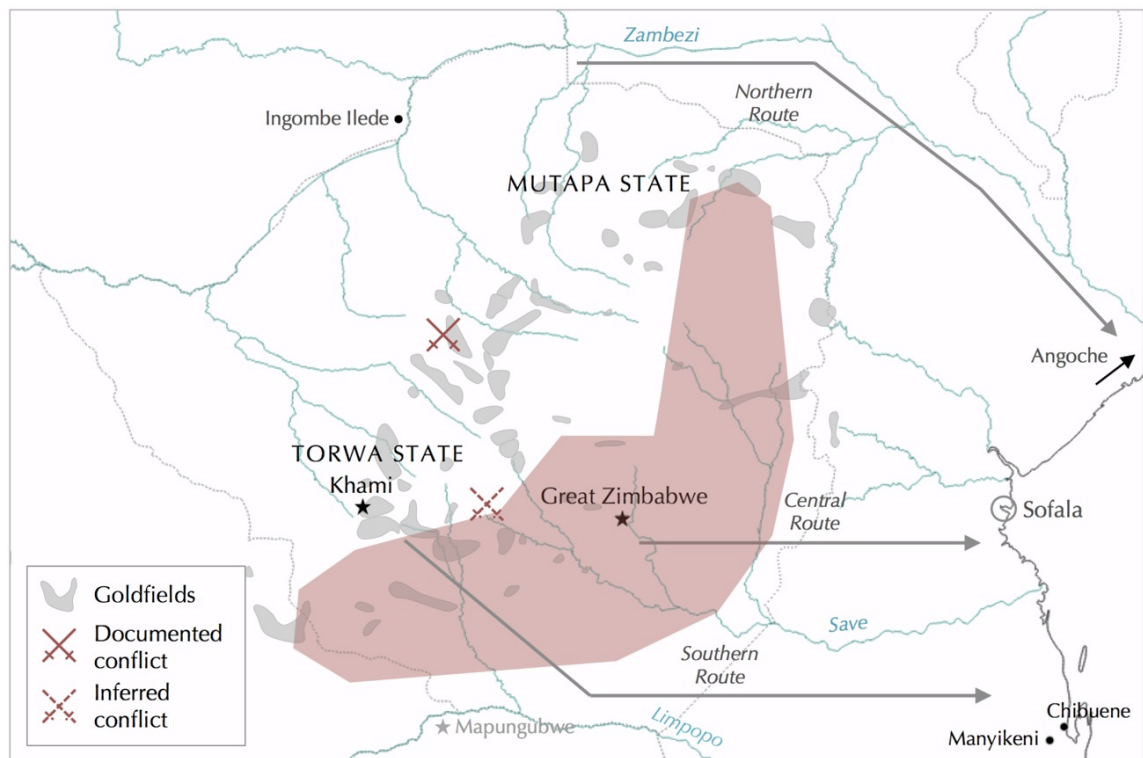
Zambezi

Northern Route

Ingombe Ilede

MUTAPA STATE

Angoche

TORWA STATE

Khami

Great Zimbabwe

Central Route

Sofala

Goldfields

Documented conflict

Inferred conflict

Save

Southern Route

Limpopo

Mapungubwe

Chibuene

Manyikeni